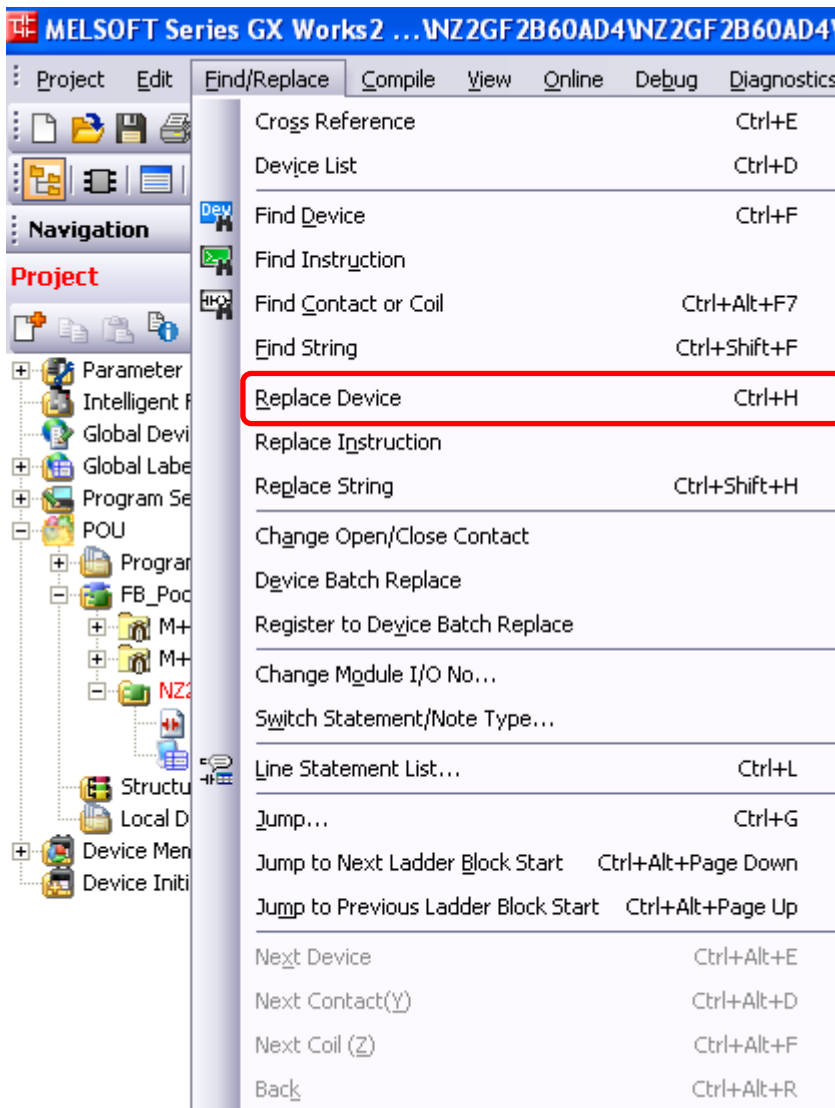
MELSOFT Series GX Works2 ...\NZ2GF2B60AD4\NZ2GF2B60AD4\

Project Edit Find/Replace Compile View Online Debug Diagnostics

Navigation

Project

Parameter
Intelligent F
Global Devi
Global Labe
Program Se
POU
Prograr
FB_Poo
M+
M+
NZ2
Structu
Local D
Device Mem
Device Initi

Cross Reference Ctrl+E
Device List Ctrl+D
Find Device Ctrl+F
Find Instruction
Find Contact or Coil Ctrl+Alt+F7
Find String Ctrl+Shift+F
Replace Device Ctrl+H
Replace Instruction
Replace String Ctrl+Shift+H
Change Open/Close Contact
Device Batch Replace
Register to Device Batch Replace
Change Module I/O No...
Switch Statement/Note Type...
Line Statement List... Ctrl+L
Jump... Ctrl+G
Jump to Next Ladder Block Start Ctrl+Alt+Page Down
Jump to Previous Ladder Block Start Ctrl+Alt+Page Up
Next Device Ctrl+Alt+E
Next Contact(Y) Ctrl+Alt+D
Next Coil (Z) Ctrl+Alt+F
Back Ctrl+Alt+R